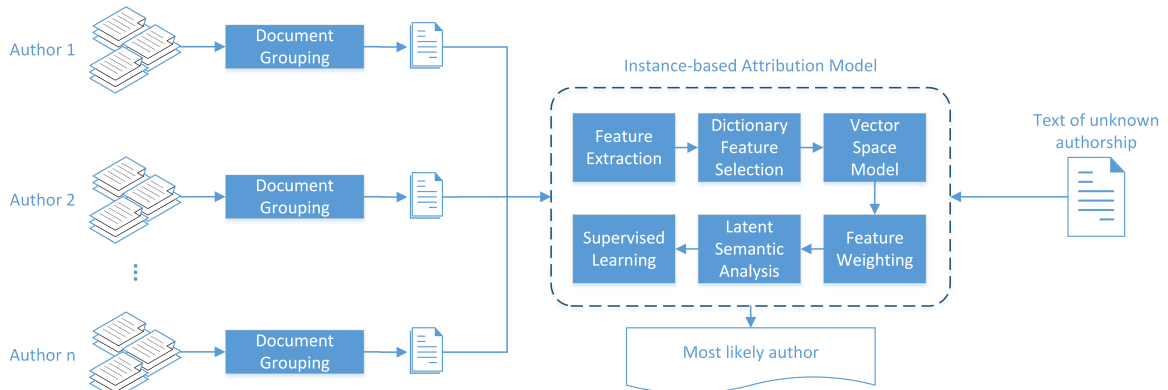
Author 1

Document Grouping

Author 2

Document Grouping

⋮

Author n

Document Grouping

Instance-based Attribution Model

Feature Extraction

Dictionary Feature Selection

Vector Space Model

Feature Weighting

Latent Semantic Analysis

Supervised Learning

Text of unknown authorship

Most likely author